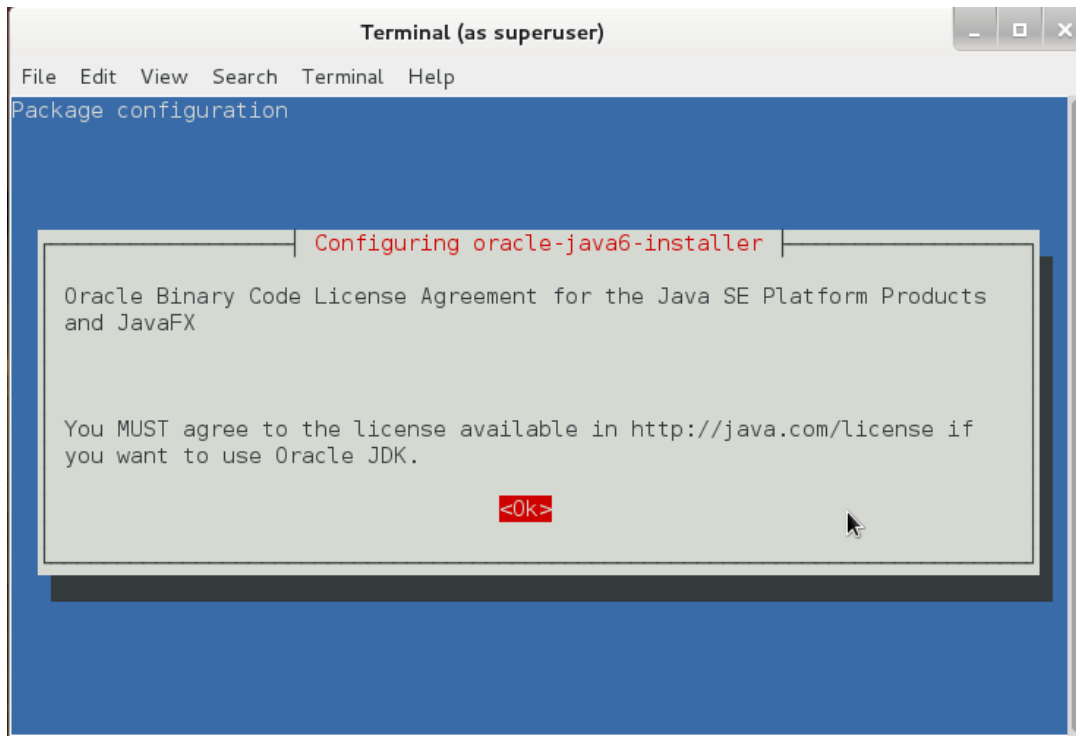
Terminal (as superuser)

File Edit View Search Terminal Help

Package configuration

Configuring oracle-java6-installer

Oracle Binary Code License Agreement for the Java SE Platform Products and JavaFX

You MUST agree to the license available in http://java.com/license if you want to use Oracle JDK.

<Ok>